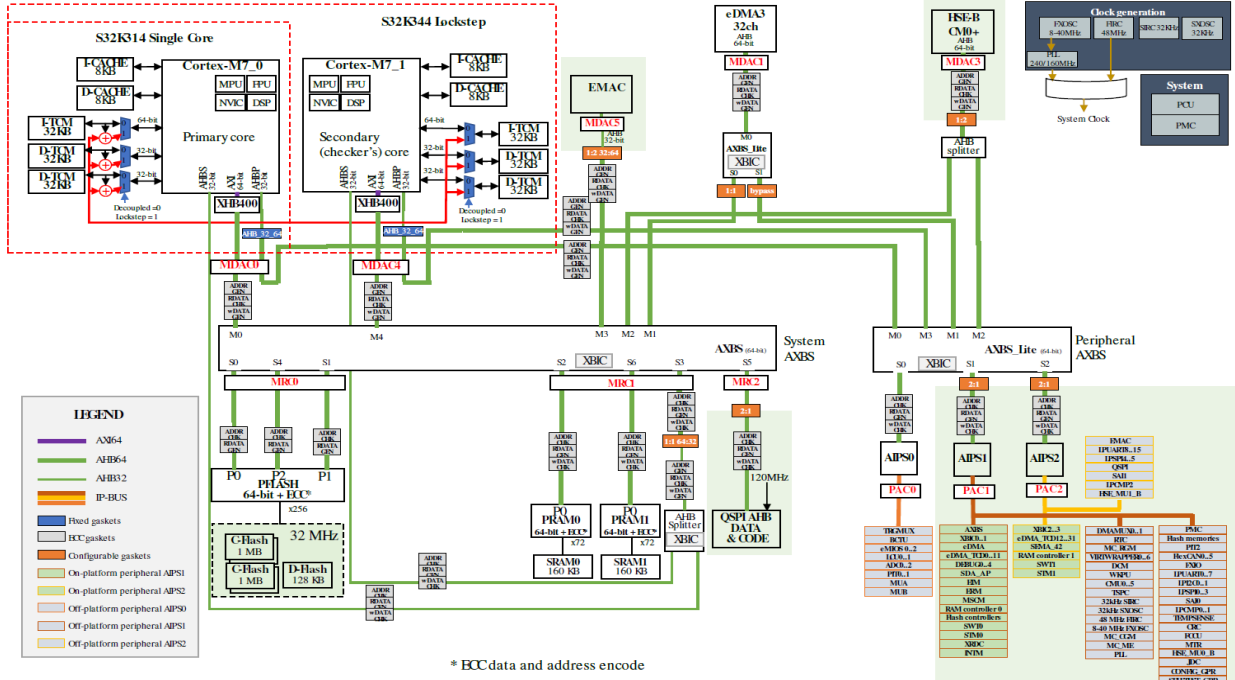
S32K344 Lockstep
S32K314 Single Core
I-CACHE 8 KB
D-CACHE 8 KB
Cortex-M7_0
MPU FPU
NVIC DSP
Primary core
I-TCM 32 KB
D-TCM 32 KB
D-TCM 32 KB
64-bit
32-bit
32-bit
Decoupled =0
Lockstep = 1
AHBS 32-bit
AXI 64-bit
AHBP 32-bit
XHB400
Cortex-M7_1
MPU FPU
NVIC DSP
I-CACHE 8 KB
D-CACHE 8 KB
Secondary (checker's) core
64-bit
32-bit
32-bit
I-TCM 32 KB
D-TCM 32 KB
D-TCM 32 KB
Decoupled =0
Lockstep = 1
XHB400
AHB_32_64
AHB_32_64
MDAC0
MDAC4
EMAC
MDAC5
AHB 32-bit
1:2 32:64
eDMA3 32ch
AHB 64-bit
MDAC1
M0
AXBS_lite
XBIC
1:1
bypass
HSE-B CM0+
AHB 64-bit
MDAC3
1:2
AHB splitter
Clock generation
FXOSC 8-40MHz
FIRC 48MHz
SIRC 32KHz
SXOSC 32KHz
PLL 240/160MHz
System Clock
System
PCU
PMC
ADDR GEN RDATA CHK wDATA GEN
M0
M4
M3 M2 M1
System AXBS
AXBS (64-bit)
S0 S4 S1
S2 XBIC S6 S3 S5
MRC0
MRC1
MRC2
2:1
1:1 64:32
AHB Splitter
XBIC
120MHz
QSPI AHB DATA & CODE
P0 PRAM0 64-bit + ECC*
x72
P0 PRAM1 64-bit + ECC*
x72
SRAM0 160 KB
SRAM1 160 KB
P0 P2 P1
PFLASH 64-bit + ECC*
x256
C-Flash 1 MB
C-Flash 1 MB
D-Flash 128 KB
32 MHz
LEGEND
AXI64
AHB64
AHB32
IP-BUS
Fixed gaskets
ECC gaskets
Configurable gaskets
On-platform peripheral AIPS1
On-platform peripheral AIPS2
Off-platform peripheral AIPS0
Off-platform peripheral AIPS1
Off-platform peripheral AIPS2
* ECC data and address encode
M0 M3 M1 M2
Peripheral AXBS
S0 XBIC S1 S2
AXBS_Lite (64-bit)
2:1
2:1
AIPS0
AIPS1
AIPS2
PAC0
PAC1
PAC2
EMAC
LPUART8..15
LPSPI4..5
QSPI
SAI1
LPCMP2
HSE_MU1_B
TRGMUX
BCTU
eMIOS 0..2
LCU0..1
ADC0..2
PIT0..1
MUA
MUB
AXBS
XBIC0..1
eDMA
eDMA_TCD0..11
DEBUG0..2
SDA_AP
HM
ERM
MSCM
RAM controller 0
Flash controllers
SWT0
STM0
XRDC
INTM
XBIC2..3
eDMA_TCD12..31
SEMA_42
RAM controller 1
SWT1
STM1
DMAMUX0..1
RTC
MC_RGM
VIRTWRAPPER0..6
DCM
WKPU
CMU0..5
TSPC
32kHz SIRC
48 MHz FIRC
8-40 MHz FXOSC
MC_CGM
MC_ME
PLL
PMC
Hash memories
PIT2
FlexCAN0..5
FXIO
LPUART0..7
LPI2C0..1
LPSPI0..3
SAI0
LPCMP0..1
TMPSENSE
CRC
FCCU
MTR
HSE_MU0_B
JDC
CONFIG_GPR
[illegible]